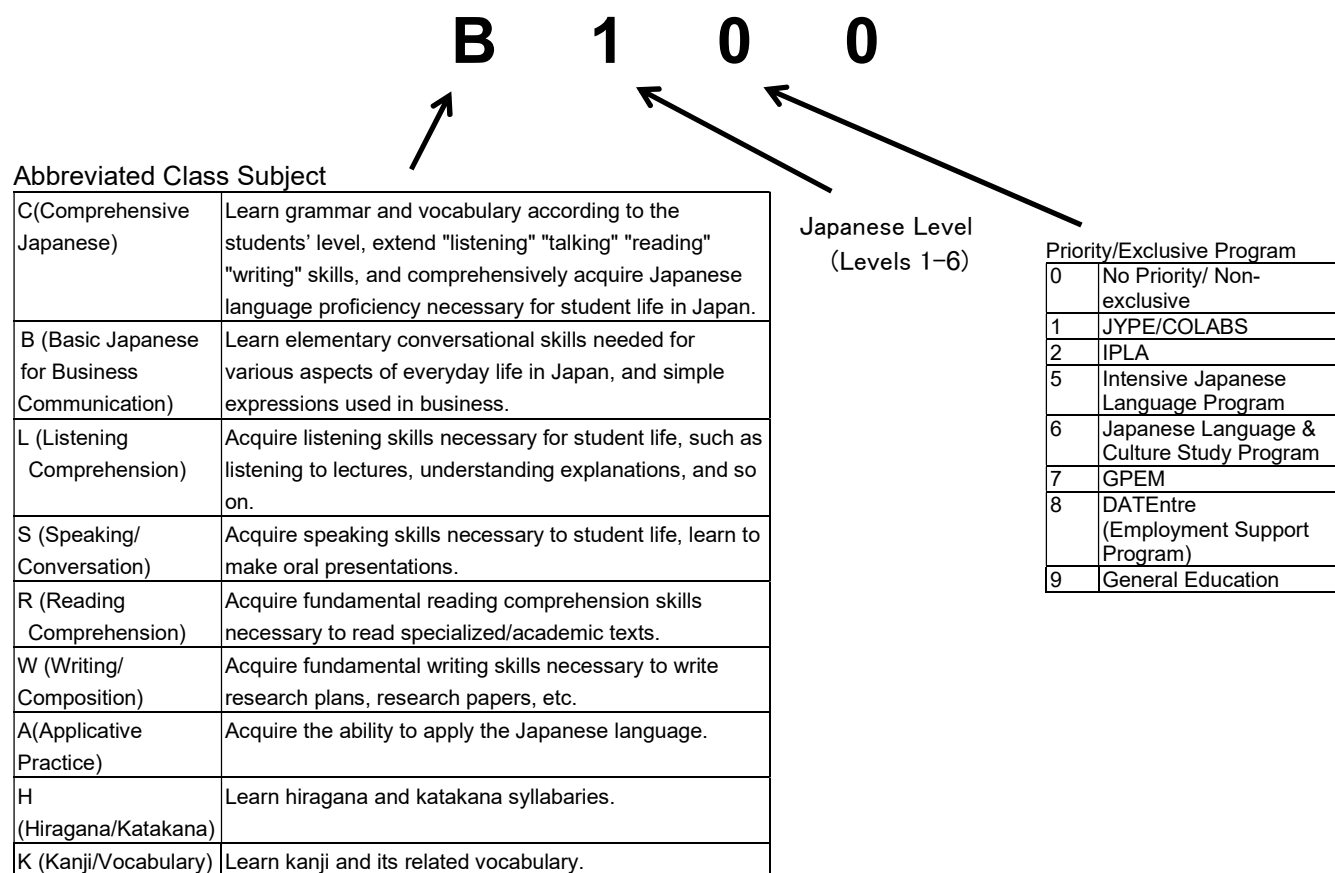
B 1 0 0

Abbreviated Class Subject

| | |
|---|---|
| C(Comprehensive Japanese) | Learn grammar and vocabulary according to the students' level, extend "listening" "talking" "reading" "writing" skills, and comprehensively acquire Japanese language proficiency necessary for student life in Japan. |
| B (Basic Japanese for Business Communication) | Learn elementary conversational skills needed for various aspects of everyday life in Japan, and simple expressions used in business. |
| L (Listening Comprehension) | Acquire listening skills necessary for student life, such as listening to lectures, understanding explanations, and so on. |
| S (Speaking/ Conversation) | Acquire speaking skills necessary to student life, learn to make oral presentations. |
| R (Reading Comprehension) | Acquire fundamental reading comprehension skills necessary to read specialized/academic texts. |
| W (Writing/ Composition) | Acquire fundamental writing skills necessary to write research plans, research papers, etc. |
| A(Applicative Practice) | Acquire the ability to apply the Japanese language. |
| H (Hiragana/Katakana) | Learn hiragana and katakana syllabaries. |
| K (Kanji/Vocabulary) | Learn kanji and its related vocabulary. |

Japanese Level (Levels 1-6)

Priority/Exclusive Program

| | |
|---|---|
| 0 | No Priority/ Non-exclusive |
| 1 | JYPE/COLABS |
| 2 | IPLA |
| 5 | Intensive Japanese Language Program |
| 6 | Japanese Language & Culture Study Program |
| 7 | GPEM |
| 8 | DATEntre (Employment Support Program) |
| 9 | General Education |